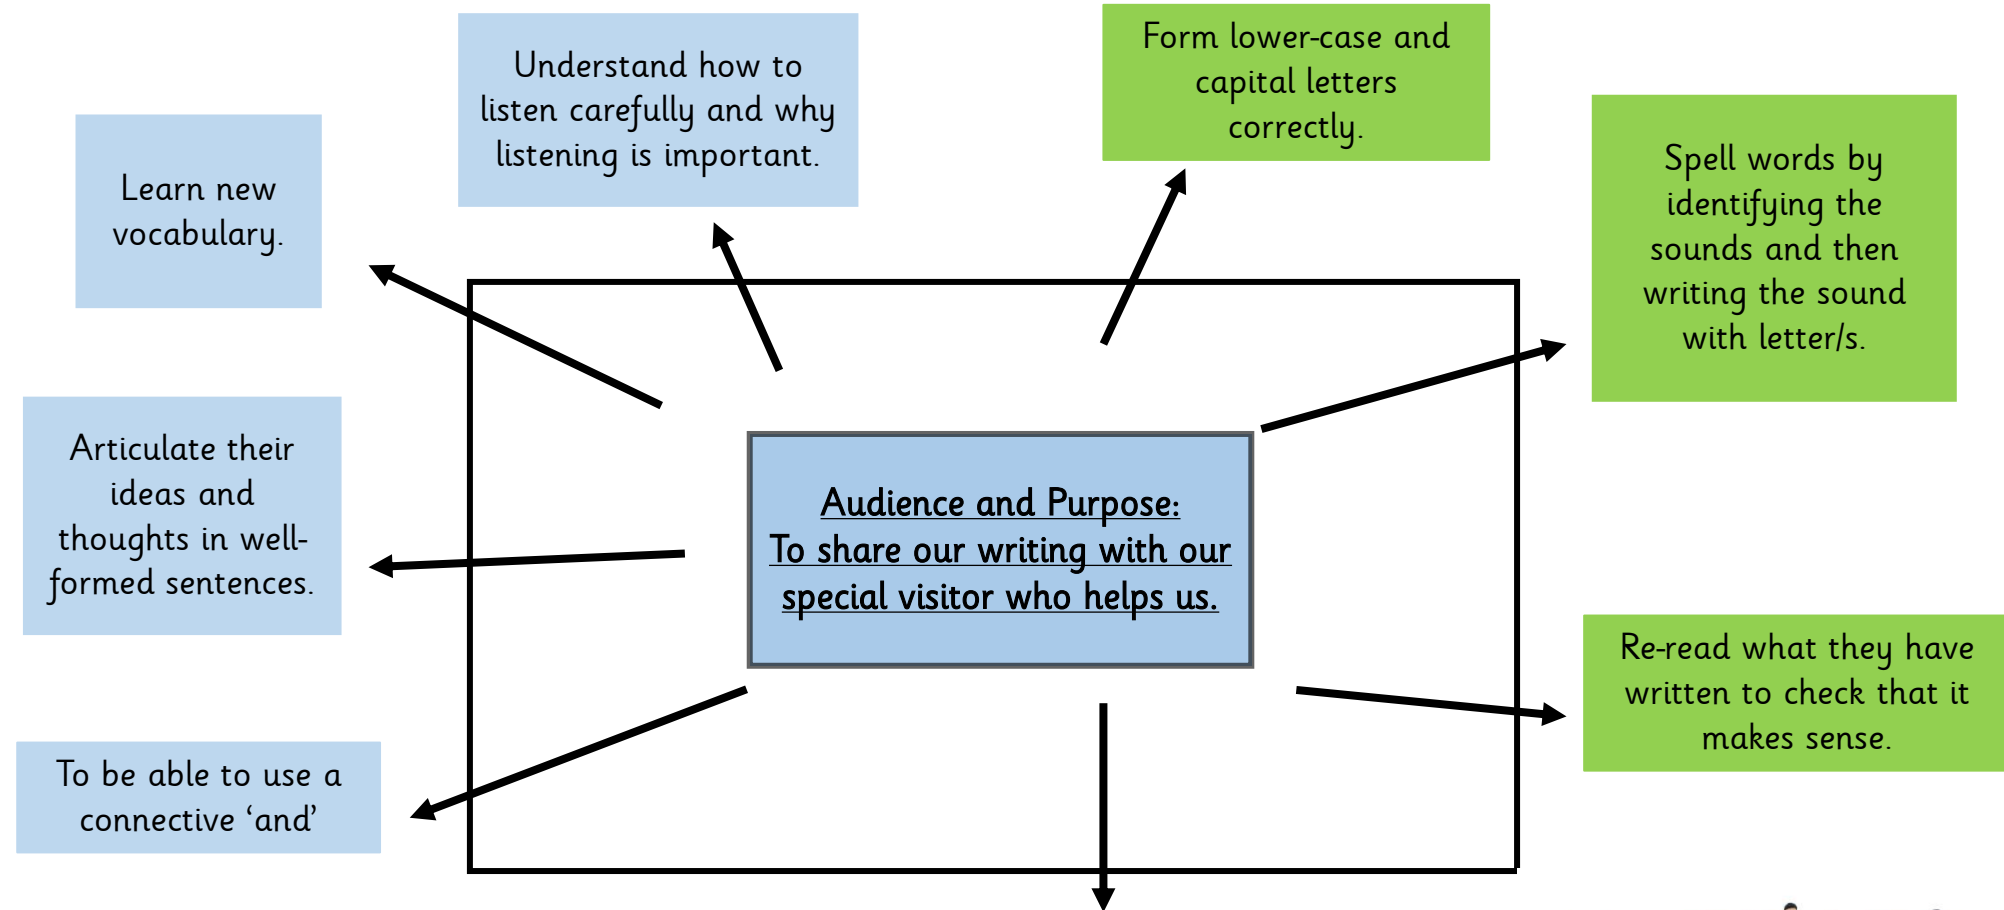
Learn new vocabulary.

Understand how to listen carefully and why listening is important.

Form lower-case and capital letters correctly.

Spell words by identifying the sounds and then writing the sound with letter/s.

Articulate their ideas and thoughts in well-formed sentences.

Audience and Purpose:
To share our writing with our special visitor who helps us.

Re-read what they have written to check that it makes sense.

To be able to use a connective 'and'